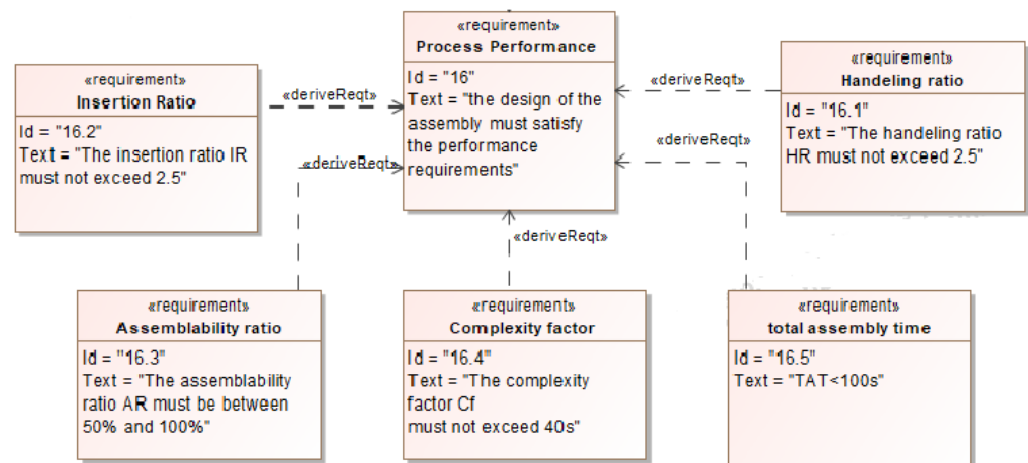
«requirement»
Process Performance
Id = "16"
Text = "the design of the assembly must satisfy the performance requirements"

«requirement»
Insertion Ratio
Id = "16.2"
Text = "The insertion ratio IR must not exceed 2.5"

«deriveReqt»

«deriveReqt»

«requirement»
Handeling ratio
Id = "16.1"
Text = "The handeling ratio HR must not exceed 2.5"

«deriveReqt»

«deriveReqt»

«deriveReqt»

«requirement»
Assemblability ratio
Id = "16.3"
Text = "The assemblability ratio AR must be between 50% and 100%"

«requirement»
Complexity factor
Id = "16.4"
Text = "The complexity factor Cf must not exceed 40s"

«requirement»
total assembly time
Id = "16.5"
Text = "TAT<100s"